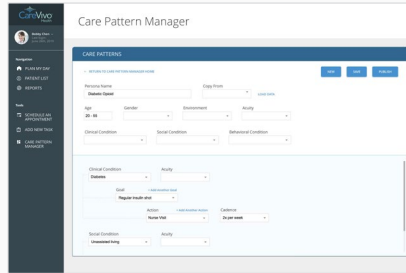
CareVivo Health

Bobby Chen
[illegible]
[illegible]

Navigation
PLAN MY DAY
PATIENT LIST
REPORTS

Tools
SCHEDULE AN APPOINTMENT
ADD NEW TASK
CARE PATTERN MANAGER

Care Pattern Manager

CARE PATTERNS

← RETURN TO CARE PATTERN MANAGER HOME

NEW SAVE PUBLISH

Persona Name
Diabetes Quest

Copy From
Load more

Age
20 - 55

Gender

Environment

Acuity

Clinical Condition

Social Condition

Behavioral Condition

Clinical Condition
Diabetes

Acuity

Goal
Regular insulin shot

+ Add Another Goal

Action
Nurse Visit

+ Add Another Action

Cadence
2x per week

Social Condition
Unassisted living

Acuity